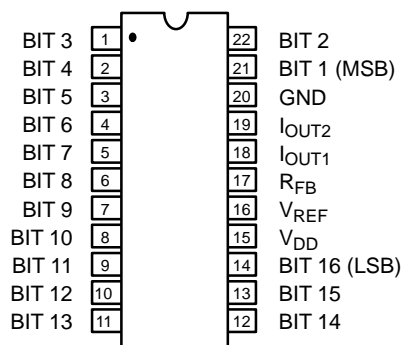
BIT 3 1 22 BIT 2
BIT 4 2 21 BIT 1 (MSB)
BIT 5 3 20 GND
BIT 6 4 19 $I_{OUT2}$
BIT 7 5 18 $I_{OUT1}$
BIT 8 6 17 $R_{FB}$
BIT 9 7 16 $V_{REF}$
BIT 10 8 15 $V_{DD}$
BIT 11 9 14 BIT 16 (LSB)
BIT 12 10 13 BIT 15
BIT 13 11 12 BIT 14